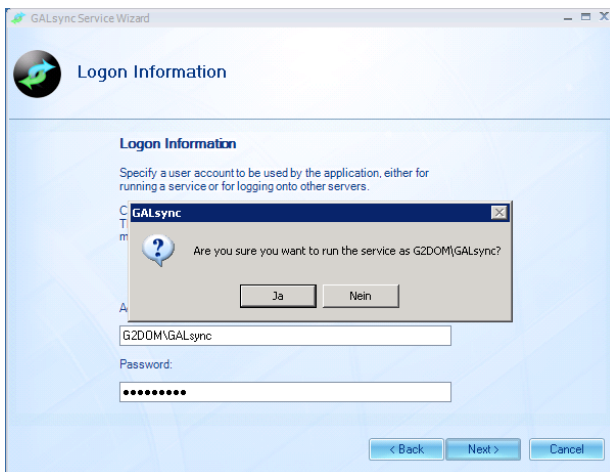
GALsync Service Wizard

Logon Information

Logon Information

Specify a user account to be used by the application, either for running a service or for logging onto other servers.

C
T
m

GALsync

Are you sure you want to run the service as G2DOM\GALsync?

Ja

Nein

A

G2DOM\GALsync

Password:

•••••••••

< Back

Next >

Cancel